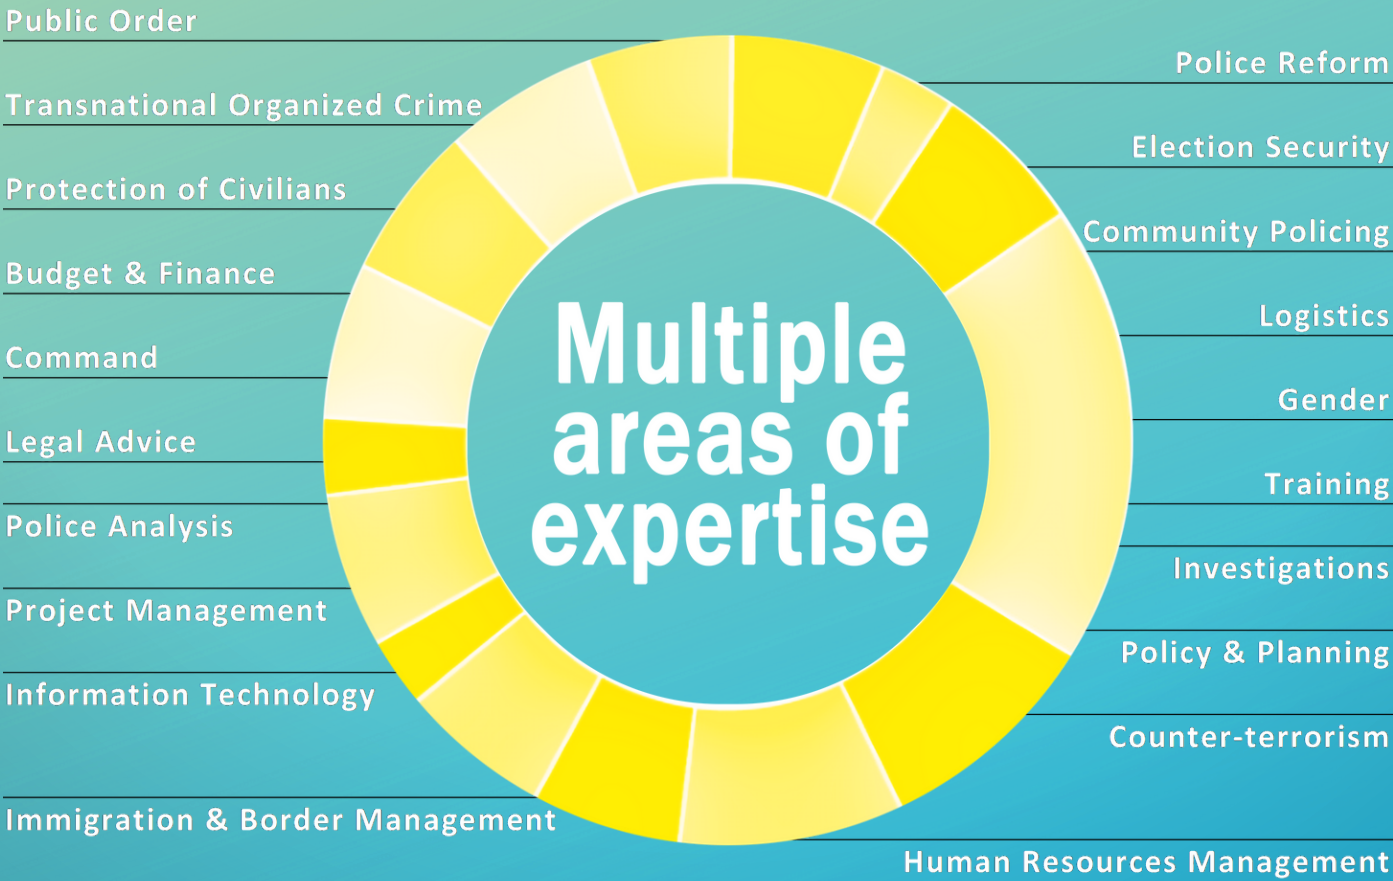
Multiple areas of expertise

Public Order

Transnational Organized Crime

Protection of Civilians

Budget & Finance

Command

Legal Advice

Police Analysis

Project Management

Information Technology

Immigration & Border Management

Police Reform

Election Security

Community Policing

Logistics

Gender

Training

Investigations

Policy & Planning

Counter-terrorism

Human Resources Management